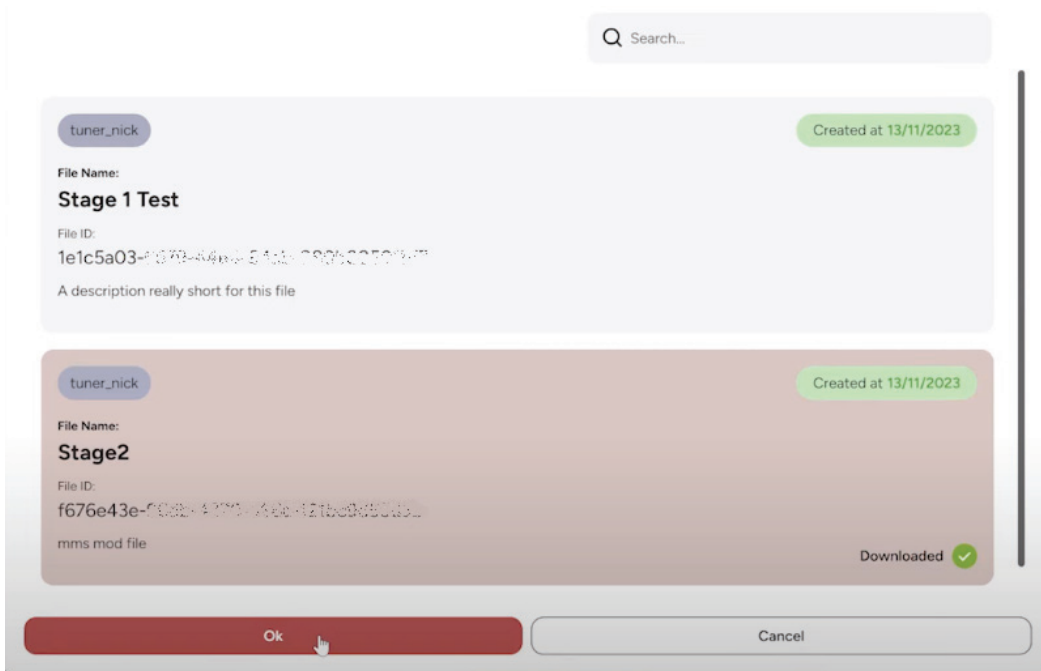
Search...

tuner_nick

Created at 13/11/2023

File Name:

Stage 1 Test

File ID:

1e1c5a03-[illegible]

A description really short for this file

tuner_nick

Created at 13/11/2023

File Name:

Stage2

File ID:

f676e43e-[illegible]

mms mod file

Downloaded

Ok

Cancel